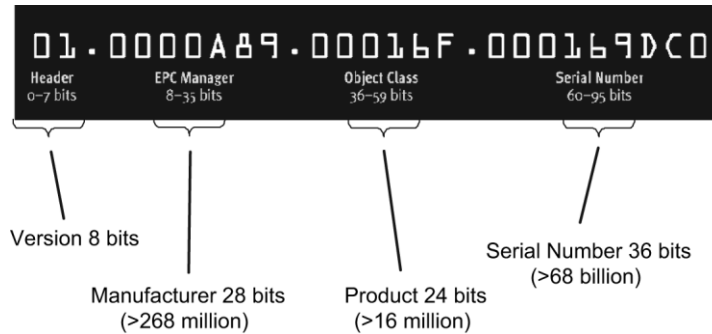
01.0000A89.00016F.000169DC0

Header
0–7 bits

EPC Manager
8–35 bits

Object Class
36–59 bits

Serial Number
60–95 bits

Version 8 bits

Manufacturer 28 bits
(>268 million)

Product 24 bits
(>16 million)

Serial Number 36 bits
(>68 billion)